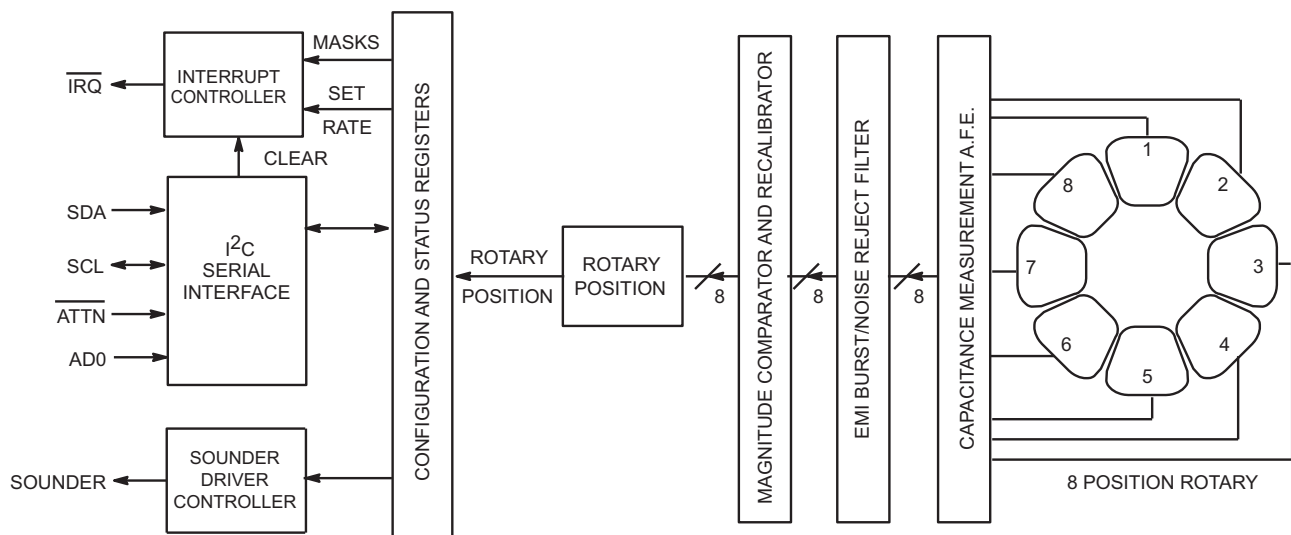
$\overline{IRQ}$

INTERRUPT CONTROLLER

MASKS

SET

RATE

CLEAR

SDA

SCL

$\overline{ATTN}$

AD0

$I^2C$ SERIAL INTERFACE

SOUNDER

SOUNDER DRIVER CONTROLLER

CONFIGURATION AND STATUS REGISTERS

ROTARY

POSITION

ROTARY POSITION

8

MAGNITUDE COMPARATOR AND RECALIBRATOR

8

EMI BURST/NOISE REJECT FILTER

8

CAPACITANCE MEASUREMENT A.F.E.

1

2

3

4

5

6

7

8

8 POSITION ROTARY